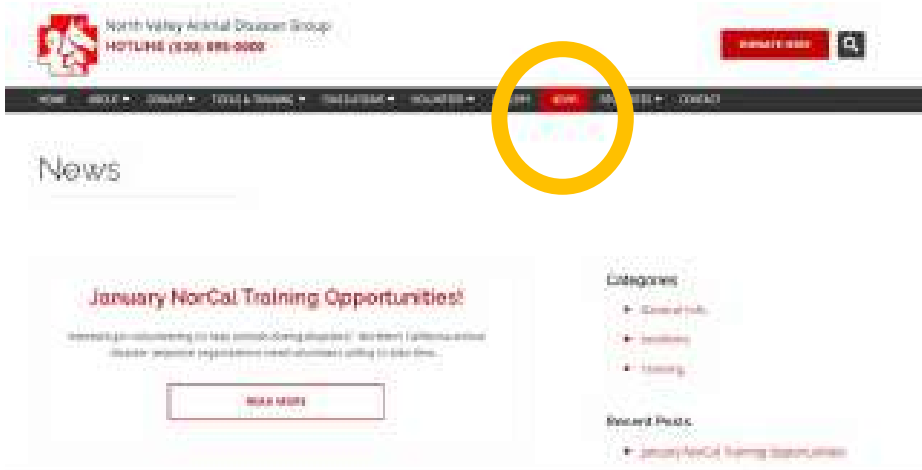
North Valley Animal Disaster Group
HOTLINE (530) 895-0000

DONATE NOW

HOME ABOUT ▾ DONATE ▾ TOOLS & TRAINING ▾ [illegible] ▾ VOLUNTEER ▾ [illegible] NEWS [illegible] ▾ CONTACT

News

January NorCal Training Opportunities!

Interested in volunteering to help animals during disasters? Northern California animal disaster response organizations need volunteers willing to take time...

READ MORE

Categories

General Info
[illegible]
Training

Recent Posts

January NorCal Training Opportunities!